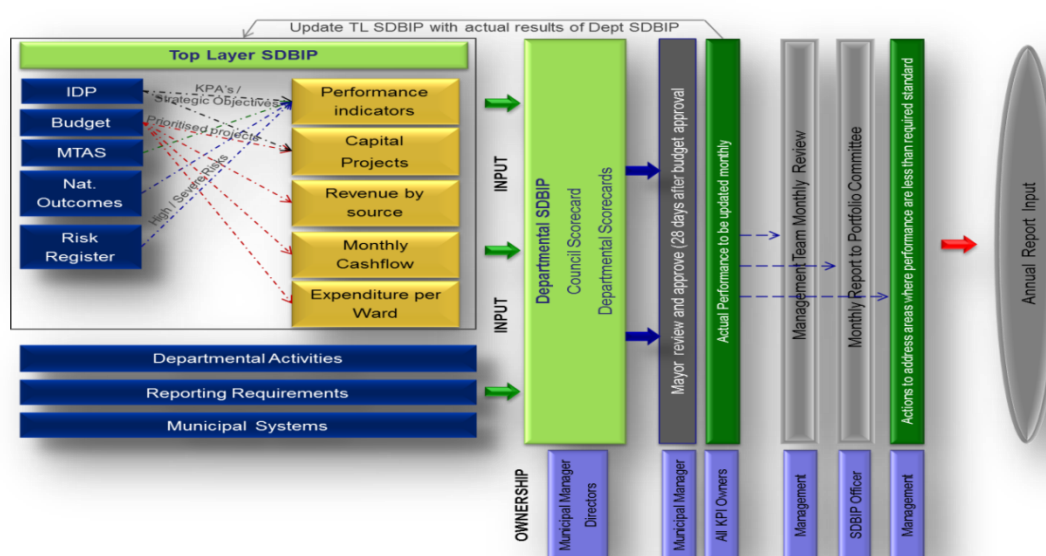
Update TL SDBIP with actual results of Dept SDBIP

Top Layer SDBIP

IDP

Budget

MTAS

Nat. Outcomes

Risk Register

KPA's / Strategic Objectives

Prioritised projects

High / Severe Risks

Performance indicators

Capital Projects

Revenue by source

Monthly Cashflow

Expenditure per Ward

Departmental Activities

Reporting Requirements

Municipal Systems

INPUT

INPUT

Departmental SDBIP
Council Scorecard
Departmental Scorecards

Mayor review and approve (28 days after budget approval

Actual Performance to be updated monthly

Management Team Monthly Review

Monthly Report to Portfolio Committee

Actions to address areas where performance are less than required standard

Annual Report Input

OWNERSHIP

Municipal Manager
Directors

Municipal Manager

All KPI Owners

Management

SDBIP Officer

Management